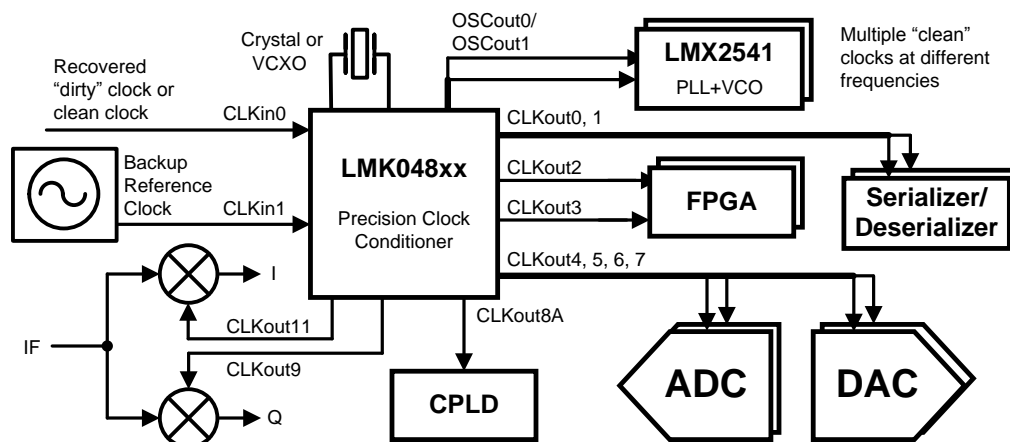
Crystal or VCXO

OSCout0/ OSCout1

LMX2541

PLL+VCO

Multiple “clean” clocks at different frequencies

Recovered “dirty” clock or clean clock

CLKin0

CLKout0, 1

LMK048xx

Backup Reference Clock

CLKin1

CLKout2

CLKout3

FPGA

Serializer/ Deserializer

Precision Clock Conditioner

CLKout4, 5, 6, 7

I

CLKout11

CLKout8A

IF

CLKout9

ADC

DAC

CPLD

Q